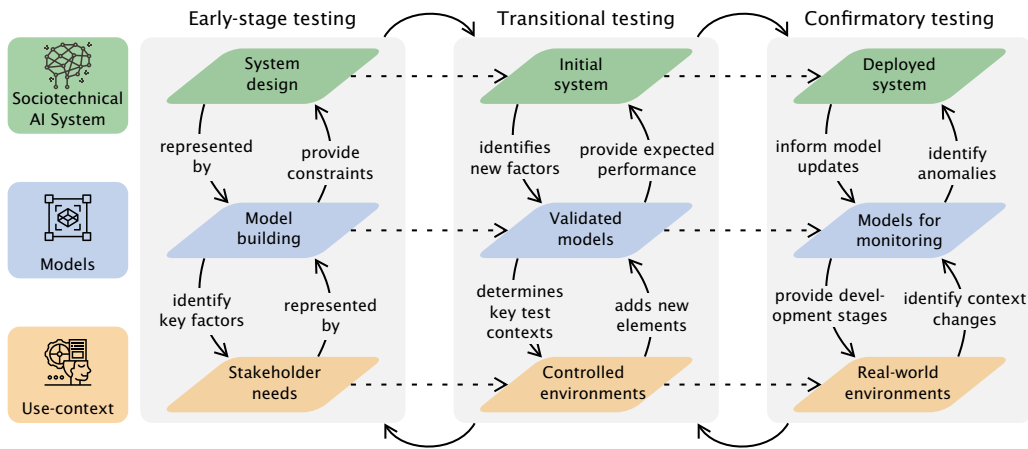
Early-stage testing

Transitional testing

Confirmatory testing

Sociotechnical AI System

Models

Use-context

System design

represented by

provide constraints

Model building

identify key factors

represented by

Stakeholder needs

Initial system

identifies new factors

provide expected performance

Validated models

determines key test contexts

adds new elements

Controlled environments

Deployed system

inform model updates

identify anomalies

Models for monitoring

provide development stages

identify context changes

Real-world environments